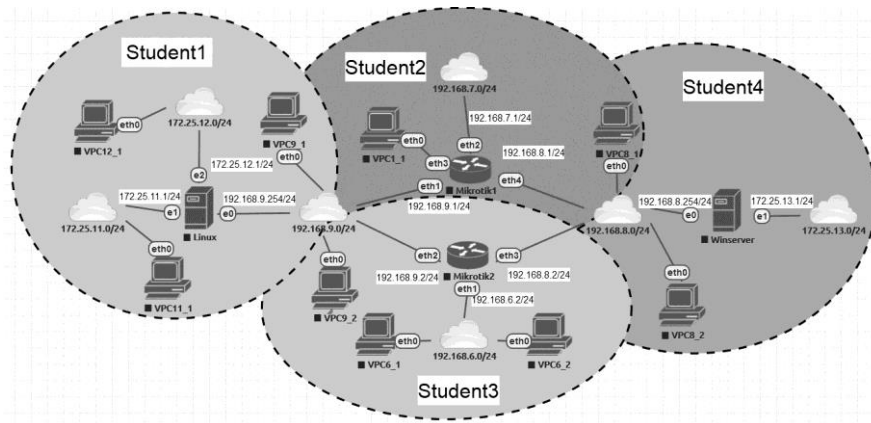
Student1

Student2

Student4

Student3

192.168.7.0/24

eth2

192.168.7.1/24

eth0

VPC12_1

172.25.12.0/24

VPC9_1

eth0

172.25.12.1/24

e2

VPC1_1

eth0

eth3

Mikrotik1

192.168.8.1/24

eth4

VPC8_1

eth0

eth1

192.168.9.1/24

172.25.11.1/24

e1

e0

192.168.9.254/24

Linux

172.25.11.0/24

192.168.9.0/24

192.168.8.0/24

192.168.8.254/24

e0

Winserver

172.25.13.1/24

e1

172.25.13.0/24

eth0

VPC11_1

eth0

eth2

Mikrotik2

eth3

192.168.9.2/24

192.168.8.2/24

eth1

192.168.6.2/24

VPC9_2

eth0

VPC8_2

eth0

eth0

192.168.6.0/24

VPC6_1

VPC6_2